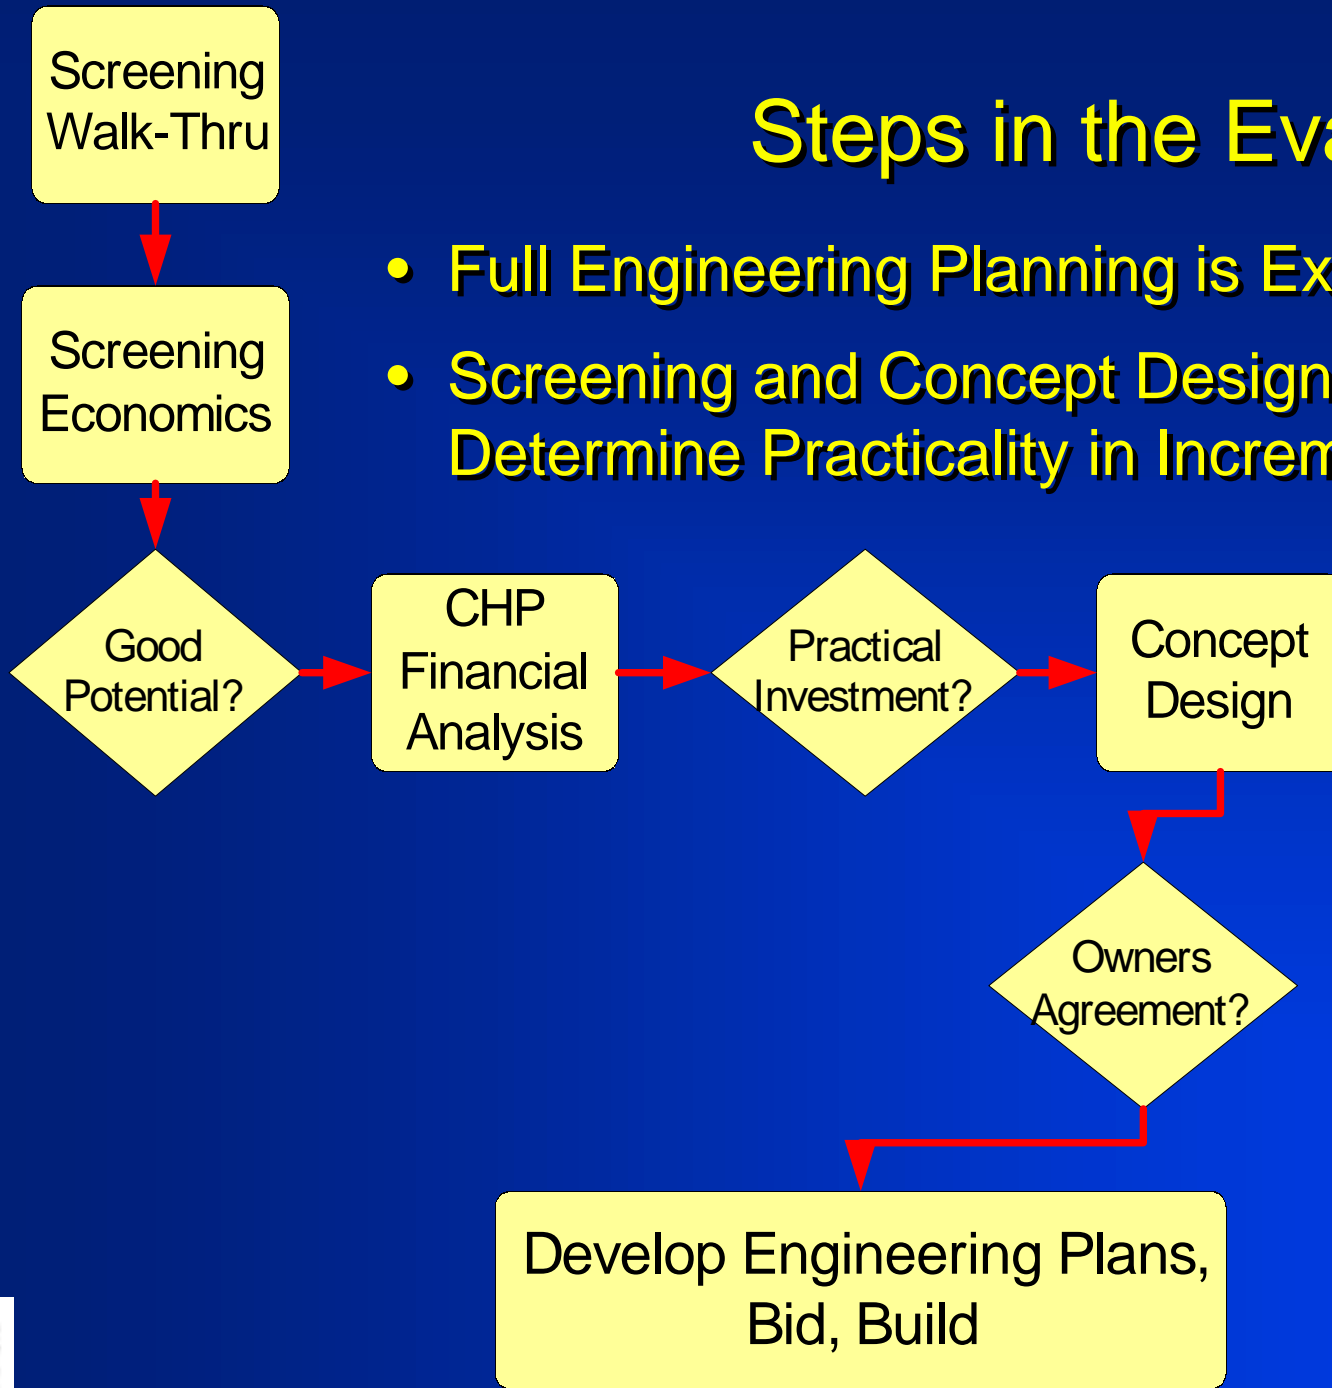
Screening Walk-Thru

Steps in the Eva

• Full Engineering Planning is Ex

• Screening and Concept Design Determine Practicality in Increm

Screening Economics

Good Potential?

CHP Financial Analysis

Practical Investment?

Concept Design

Owners Agreement?

Develop Engineering Plans, Bid, Build